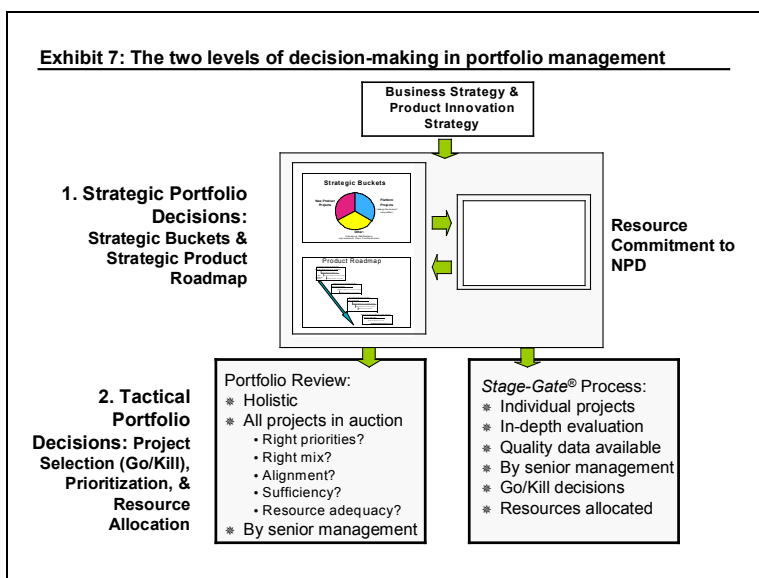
Exhibit 7: The two levels of decision-making in portfolio management

Business Strategy & Product Innovation Strategy

1. Strategic Portfolio Decisions: Strategic Buckets & Strategic Product Roadmap

Strategic Buckets

New Product Projects

Platform Projects

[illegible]

Other

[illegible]

Product Roadmap

Resource Commitment to NPD

2. Tactical Portfolio Decisions: Project Selection (Go/Kill), Prioritization, & Resource Allocation

Portfolio Review:
* Holistic
* All projects in auction
  • Right priorities?
  • Right mix?
  • Alignment?
  • Sufficiency?
  • Resource adequacy?
* By senior management

Stage-Gate® Process:
* Individual projects
* In-depth evaluation
* Quality data available
* By senior management
* Go/Kill decisions
* Resources allocated